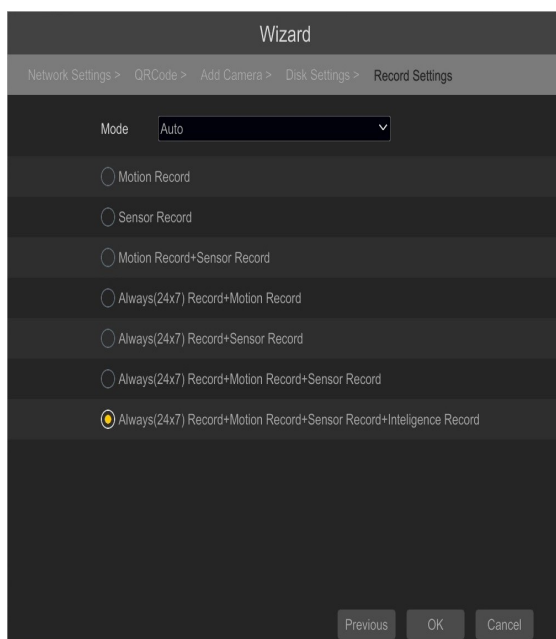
Wizard

Network Settings > QRCode > Add Camera > Disk Settings > Record Settings

Mode Auto

Motion Record

Sensor Record

Motion Record+Sensor Record

Always(24x7) Record+Motion Record

Always(24x7) Record+Sensor Record

Always(24x7) Record+Motion Record+Sensor Record

Always(24x7) Record+Motion Record+Sensor Record+Inteligence Record

Previous OK Cancel